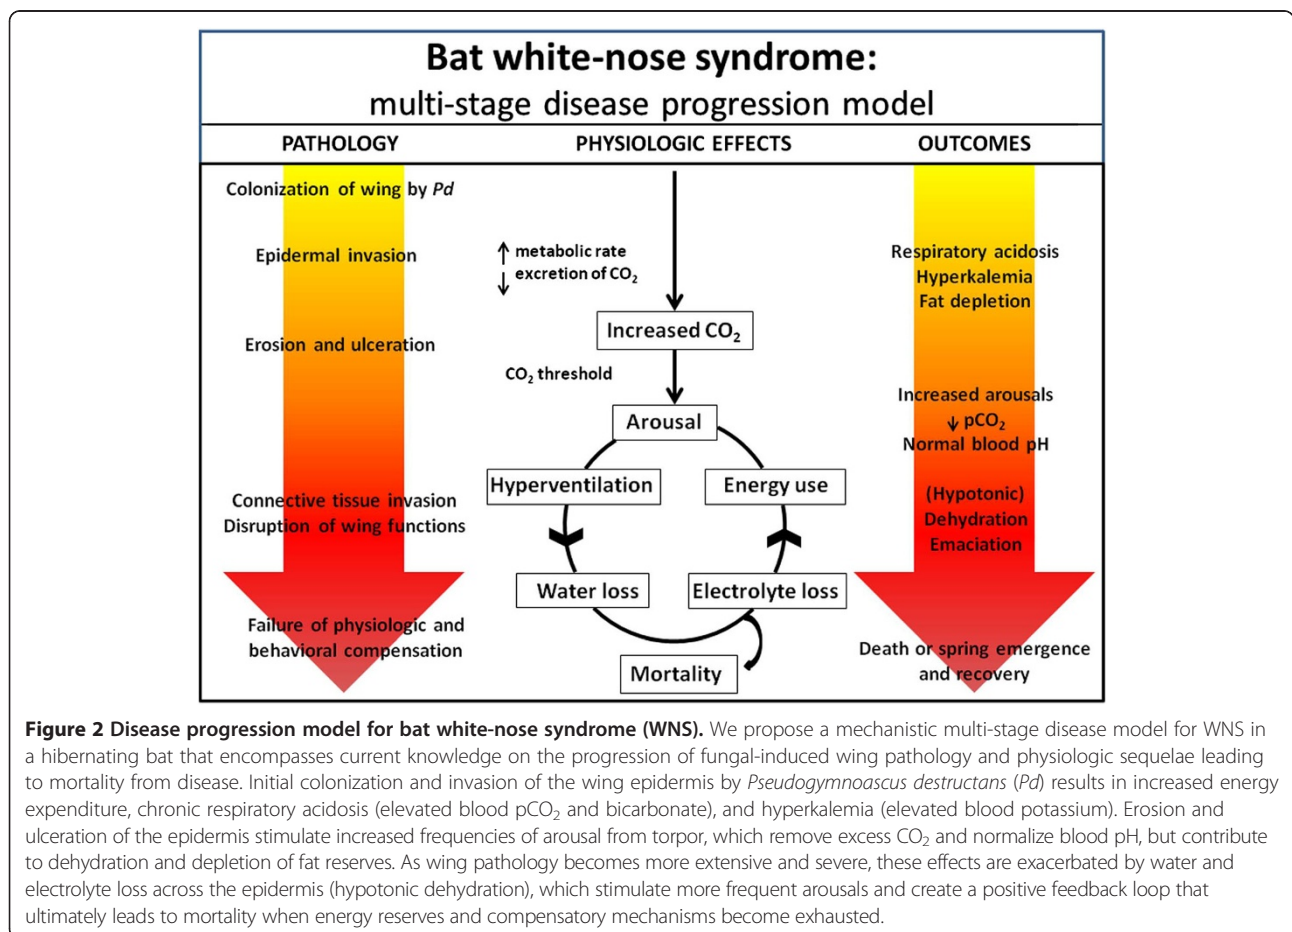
Bat white-nose syndrome:
multi-stage disease progression model

PATHOLOGY

PHYSIOLOGIC EFFECTS

OUTCOMES

Colonization of wing by *Pd*

Epidermal invasion

Erosion and ulceration

Connective tissue invasion
Disruption of wing functions

Failure of physiologic and behavioral compensation

↑ metabolic rate
↓ excretion of $CO_2$

Increased $CO_2$

$CO_2$ threshold

Arousal

Hyperventilation

Energy use

Water loss

Electrolyte loss

Mortality

Respiratory acidosis
Hyperkalemia
Fat depletion

Increased arousals
↓ $pCO_2$
Normal blood pH

(Hypotonic)
Dehydration
Emaciation

Death or spring emergence and recovery

**Figure 2 Disease progression model for bat white-nose syndrome (WNS).** We propose a mechanistic multi-stage disease model for WNS in a hibernating bat that encompasses current knowledge on the progression of fungal-induced wing pathology and physiologic sequelae leading to mortality from disease. Initial colonization and invasion of the wing epidermis by *Pseudogymnoascus destructans* (*Pd*) results in increased energy expenditure, chronic respiratory acidosis (elevated blood $pCO_2$ and bicarbonate), and hyperkalemia (elevated blood potassium). Erosion and ulceration of the epidermis stimulate increased frequencies of arousal from torpor, which remove excess $CO_2$ and normalize blood pH, but contribute to dehydration and depletion of fat reserves. As wing pathology becomes more extensive and severe, these effects are exacerbated by water and electrolyte loss across the epidermis (hypotonic dehydration), which stimulate more frequent arousals and create a positive feedback loop that ultimately leads to mortality when energy reserves and compensatory mechanisms become exhausted.